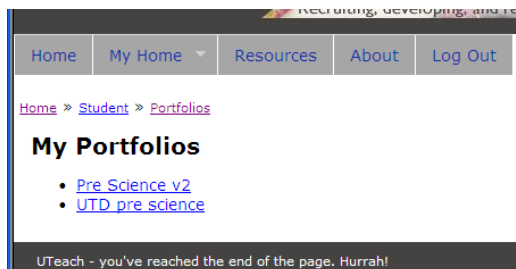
Recruiting, developing, and re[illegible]

Home My Home Resources About Log Out

Home » Student » Portfolios

My Portfolios

- Pre Science v2
- UTD pre science

UTeach - you've reached the end of the page. Hurrah!